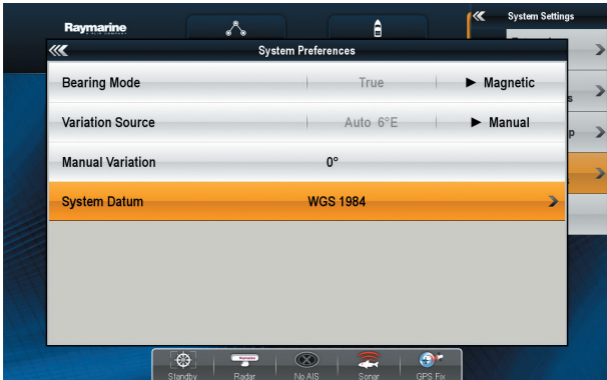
Raymarine

System Settings

System Preferences

Bearing Mode | True | ► Magnetic

Variation Source | Auto 6°E | ► Manual

Manual Variation | 0°

System Datum | WGS 1984

s

p

Standby Radar No AIS Sonar GPS Fix